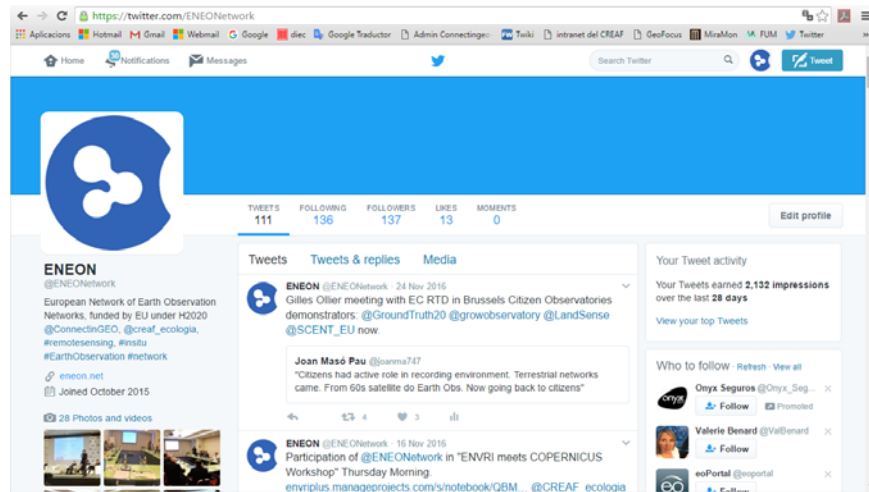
https://twitter.com/ENEONetwork

Aplicacions Hotmail Gmail Webmail Google diec Google Traductor Admin Connectingeo Twiki intranet del CREAF GeoFocus MiraMon FUM Twitter

Home Notifications Messages Search Twitter Tweet

TWEETS 111 FOLLOWING 136 FOLLOWERS 137 LIKES 13 MOMENTS 0

Edit profile

ENEON
@ENEONetwork

European Network of Earth Observation Networks, funded by EU under H2020 @ConnectinGEO, @creaf_ecologia, #remotesensing, #insitu #EarthObservation #network

eneon.net
Joined October 2015

28 Photos and videos

Tweets Tweets & replies Media

ENEON @ENEONetwork · 24 Nov 2016
Gilles Ollier meeting with EC RTD in Brussels Citizen Observatories demonstrators: @GroundTruth20 @growobservatory @LandSense @SCENT_EU now.

Joan Masó Pau @joanma747
"Citizens had active role in recording environment. Terrestrial networks came. From 60s satellite do Earth Obs. Now going back to citizens"

4 3

ENEON @ENEONetwork · 16 Nov 2016
Participation of @ENEONetwork in "ENVRI meets COPERNICUS Workshop" Thursday Morning: enviplus.manageprojects.com/s/notebook/QBM... @CREAF_ecologia

Your Tweet activity
Your Tweets earned 2,132 impressions over the last 28 days
View your top Tweets

Who to follow · Refresh · View all
Onyx Seguros @Onyx_Seg...
Follow Promoted
Valerie Benard @ValBenard
Follow
eoPortal @eoportal
Follow